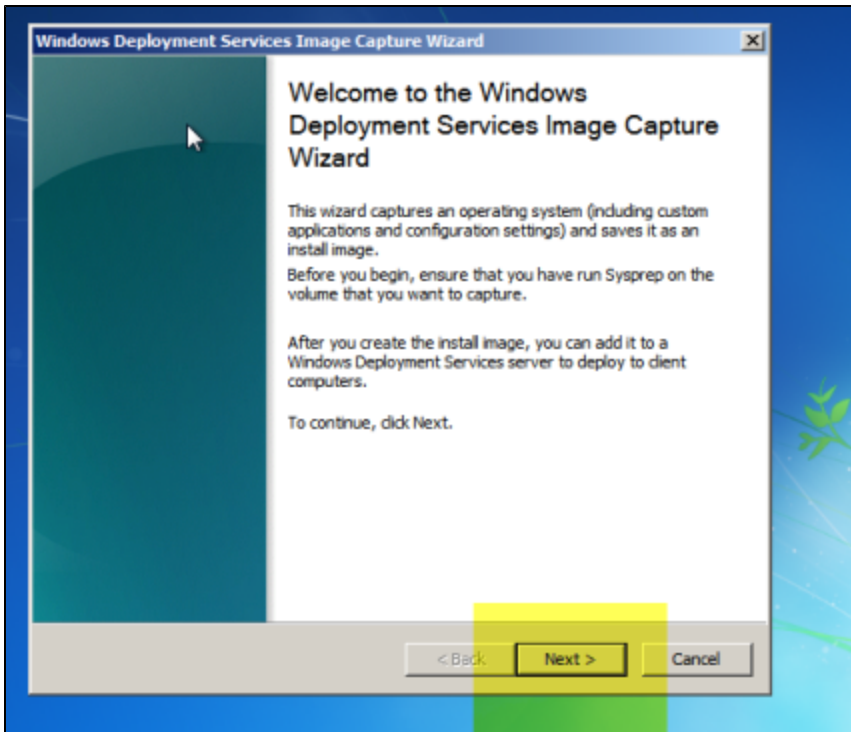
Windows Deployment Services Image Capture Wizard

Welcome to the Windows Deployment Services Image Capture Wizard

This wizard captures an operating system (including custom applications and configuration settings) and saves it as an install image.

Before you begin, ensure that you have run Sysprep on the volume that you want to capture.

After you create the install image, you can add it to a Windows Deployment Services server to deploy to client computers.

To continue, click Next.

< Back

Next >

Cancel